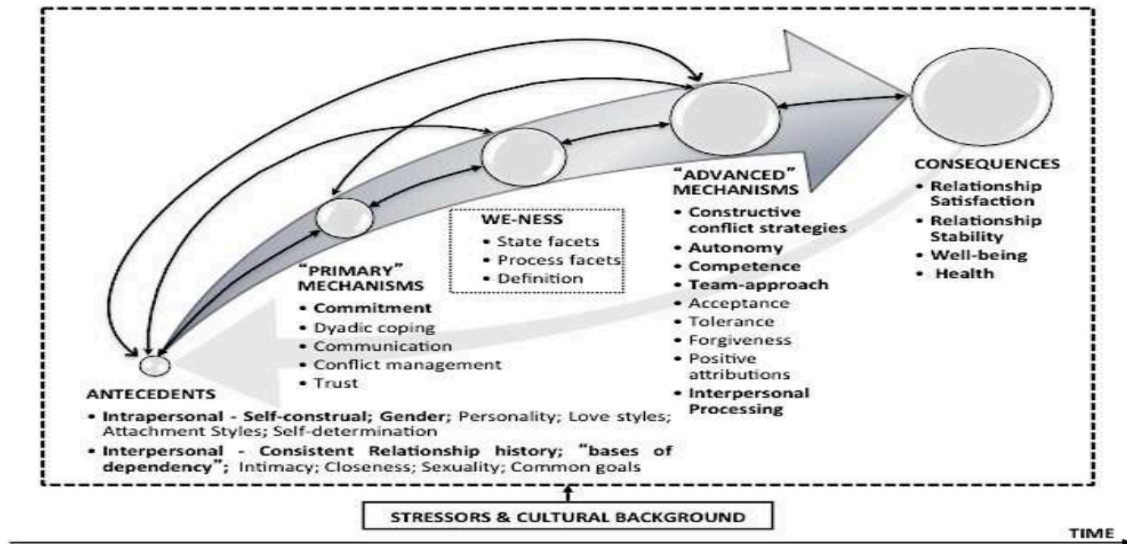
CONSEQUENCES
• Relationship Satisfaction
• Relationship Stability
• Well-being
• Health

"ADVANCED" MECHANISMS
• Constructive conflict strategies
• Autonomy
• Competence
• Team-approach
• Acceptance
• Tolerance
• Forgiveness
• Positive attributions
• Interpersonal Processing

WE-NESS
• State facets
• Process facets
• Definition

"PRIMARY" MECHANISMS
• Commitment
• Dyadic coping
• Communication
• Conflict management
• Trust

ANTECEDENTS
• Intrapersonal - Self-construal; Gender; Personality; Love styles; Attachment Styles; Self-determination
• Interpersonal - Consistent Relationship history; "bases of dependency"; Intimacy; Closeness; Sexuality; Common goals

STRESSORS & CULTURAL BACKGROUND

TIME